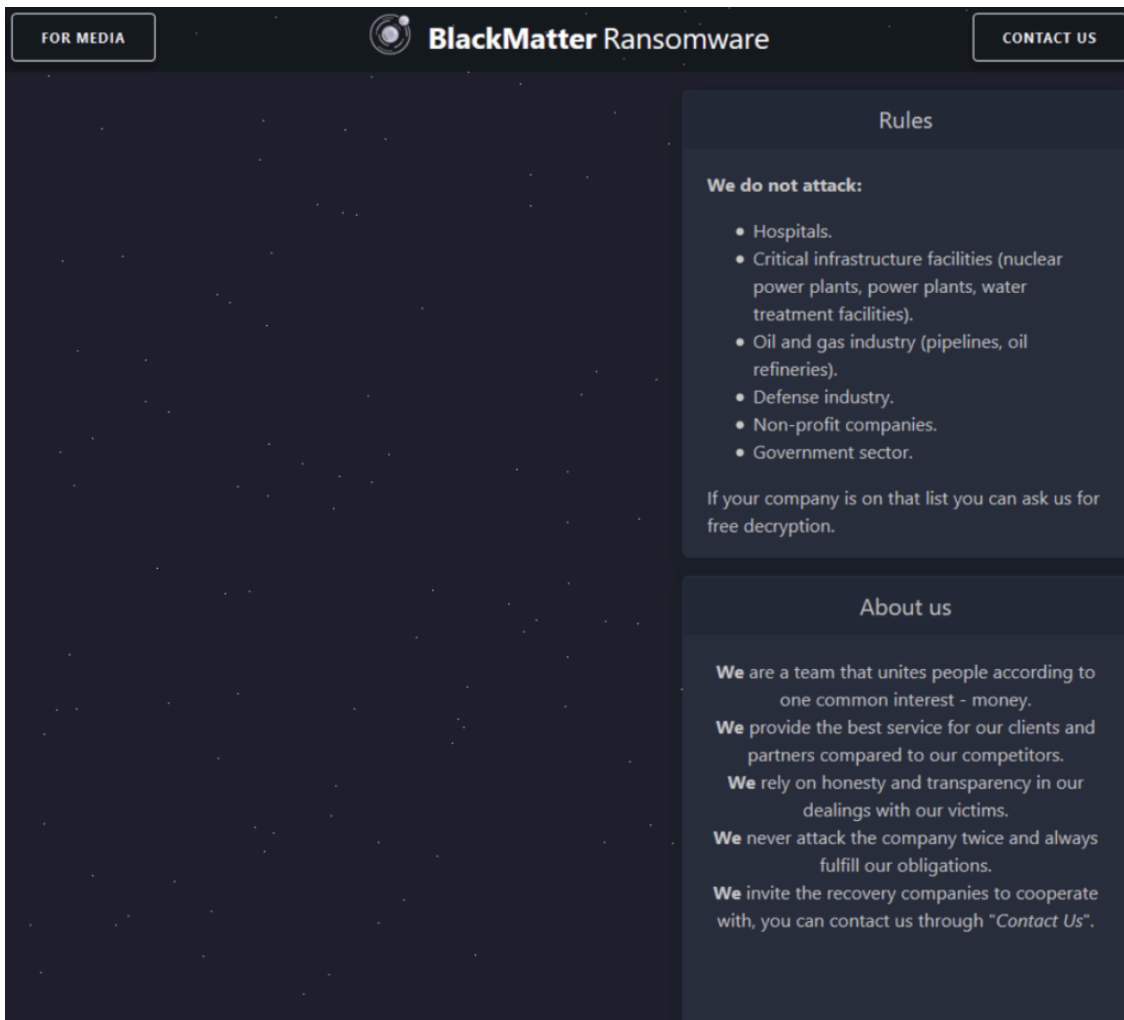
FOR MEDIA

BlackMatter Ransomware

CONTACT US

Rules

**We do not attack:**

- Hospitals.
- Critical infrastructure facilities (nuclear power plants, power plants, water treatment facilities).
- Oil and gas industry (pipelines, oil refineries).
- Defense industry.
- Non-profit companies.
- Government sector.

If your company is on that list you can ask us for free decryption.

About us

**We** are a team that unites people according to one common interest - money.
**We** provide the best service for our clients and partners compared to our competitors.
**We** rely on honesty and transparency in our dealings with our victims.
**We** never attack the company twice and always fulfill our obligations.
**We** invite the recovery companies to cooperate with, you can contact us through "*Contact Us*".